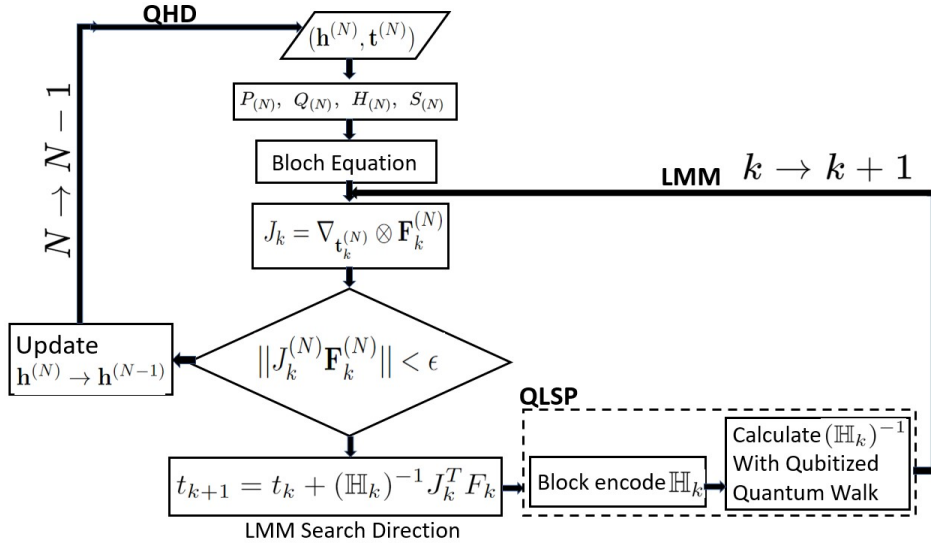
QHD

$(\mathbf{h}^{(N)}, \mathbf{t}^{(N)})$

$P_{(N)},\ Q_{(N)},\ H_{(N)},\ S_{(N)}$

Bloch Equation

LMM $k \rightarrow k+1$

$N \rightarrow N-1$

$J_k = \nabla_{\mathbf{t}_k^{(N)}} \otimes \mathbf{F}_k^{(N)}$

Update $\mathbf{h}^{(N)} \rightarrow \mathbf{h}^{(N-1)}$

$||J_k^{(N)}\mathbf{F}_k^{(N)}|| < \epsilon$

QLSP

$t_{k+1} = t_k + (\mathbb{H}_k)^{-1} J_k^T F_k$

Block encode $\mathbb{H}_k$

Calculate $(\mathbb{H}_k)^{-1}$ With Qubitized Quantum Walk

LMM Search Direction